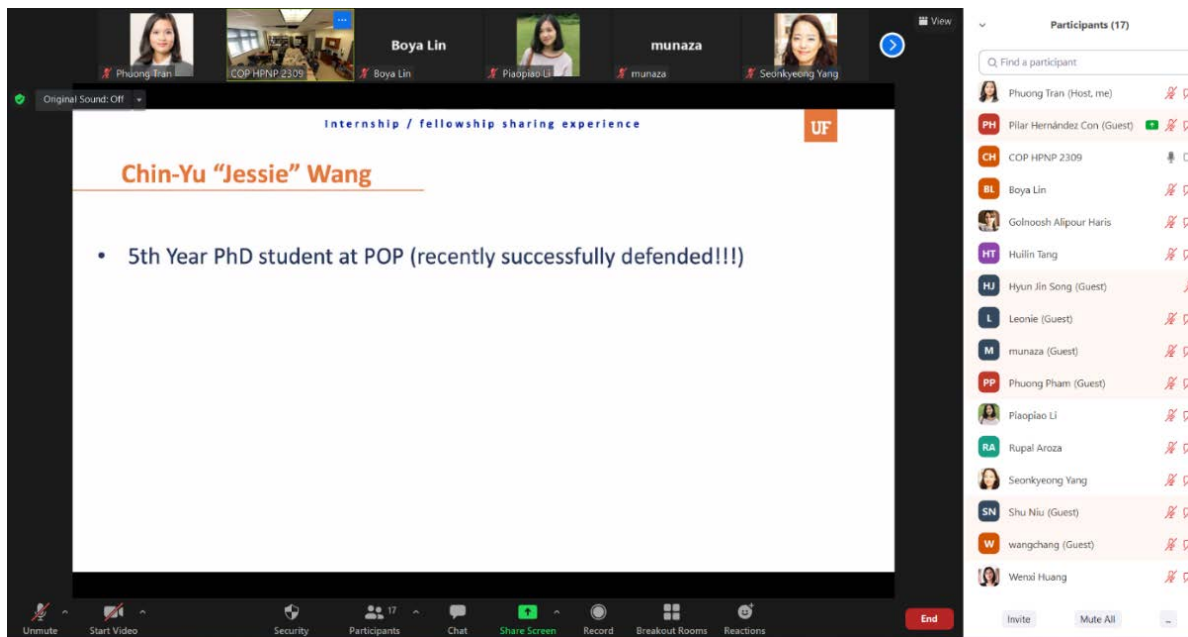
Phuong Tran
COP HPNP 2309
Boya Lin
Boya Lin
Piaopiao Li
munaza
munaza
Seonkyeong Yang
View

Original Sound: Off

Internship / fellowship sharing experience

UF

Chin-Yu "Jessie" Wang

• 5th Year PhD student at POP (recently successfully defended!!!)

Participants (17)

Find a participant

Phuong Tran (Host, me)
PH Pilar Hernández Con (Guest)
CH COP HPNP 2309
BL Boya Lin
Golnoosh Alipour Haris
HT Huilin Tang
HJ Hyun Jin Song (Guest)
L Leonie (Guest)
M munaza (Guest)
PP Phuong Pham (Guest)
Piaopiao Li
RA Rupal Aroza
Seonkyeong Yang
SN Shu Niu (Guest)
W wangchang (Guest)
Wenxi Huang

Invite
Mute All

Unmute
Start Video
Security
17
Participants
Chat
Share Screen
Record
Breakout Rooms
Reactions
End